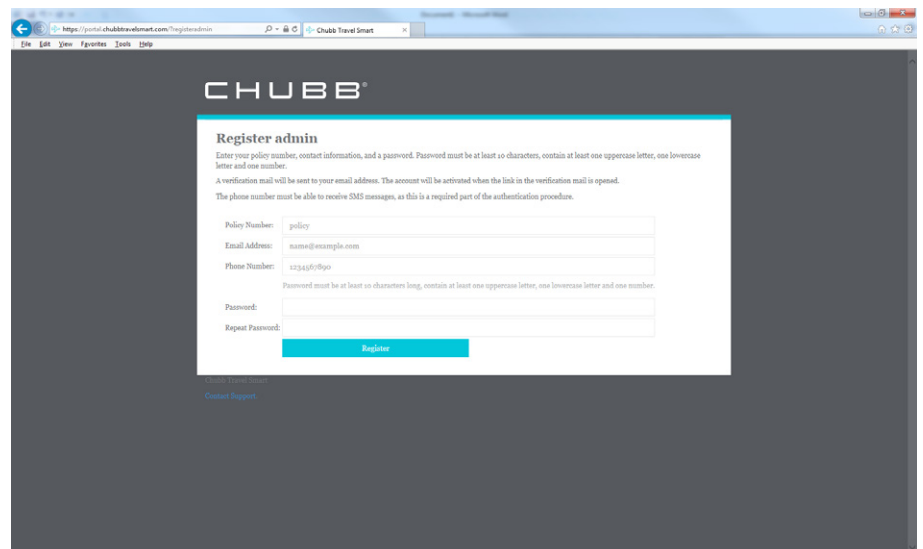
Document - Microsoft Word

https://portal.chubbtravelsmart.com/?registeradmin

Chubb Travel Smart

File Edit View Favorites Tools Help

CHUBB®

Register admin

Enter your policy number, contact information, and a password. Password must be at least 10 characters, contain at least one uppercase letter, one lowercase letter and one number.

A verification mail will be sent to your email address. The account will be activated when the link in the verification mail is opened.

The phone number must be able to receive SMS messages, as this is a required part of the authentication procedure.

Policy Number: policy

Email Address: name@example.com

Phone Number: 1234567890

Password must be at least 10 characters long, contain at least one uppercase letter, one lowercase letter and one number.

Password:

Repeat Password:

Register

Chubb Travel Smart

Contact Support